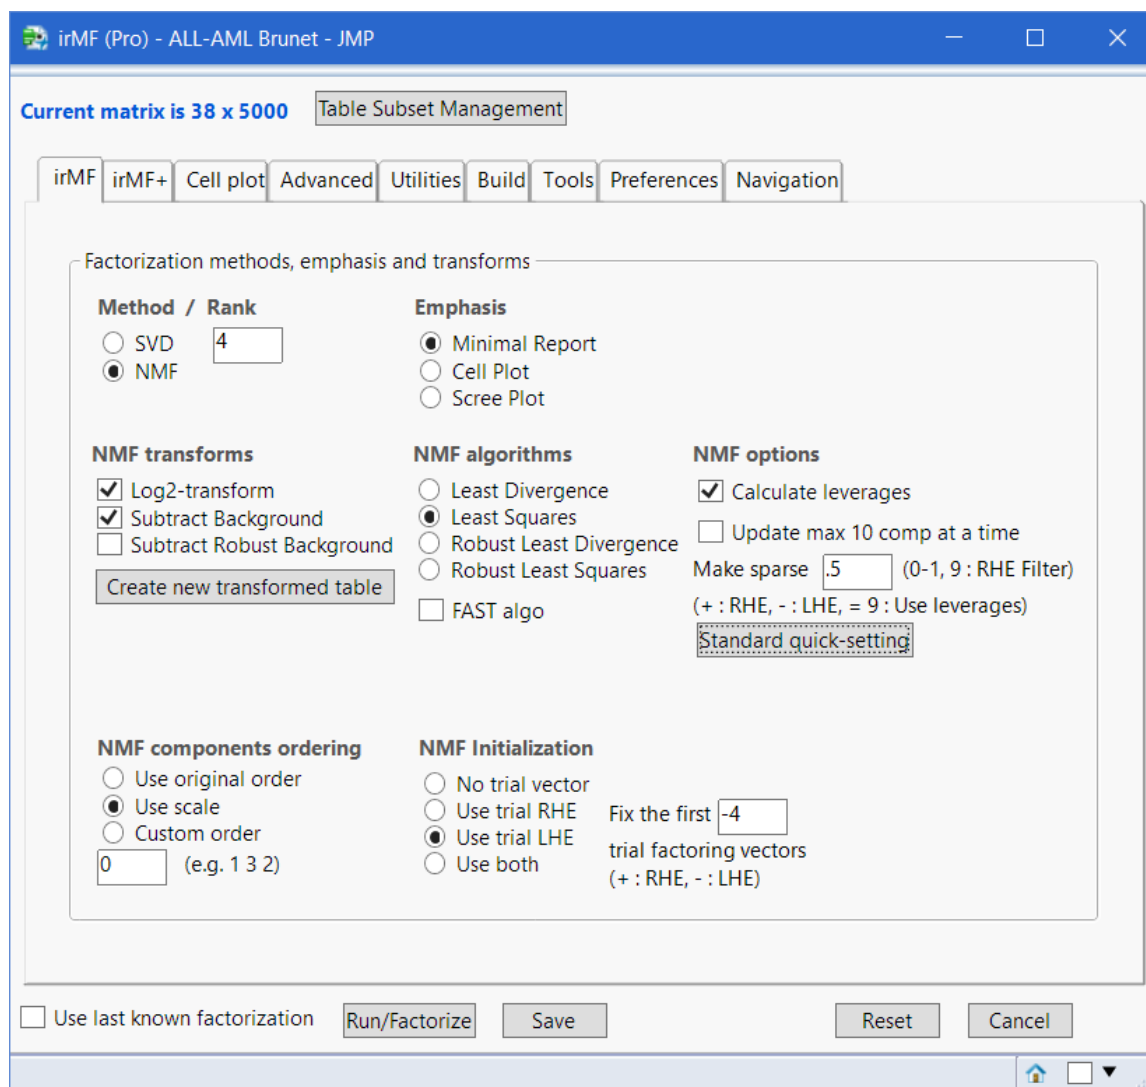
irMF (Pro) - ALL-AML Brunet - JMP

Current matrix is 38 x 5000 Table Subset Management

irMF irMF+ Cell plot Advanced Utilities Build Tools Preferences Navigation

Factorization methods, emphasis and transforms

Method / Rank
SVD
NMF
4

Emphasis
Minimal Report
Cell Plot
Scree Plot

NMF transforms
Log2-transform
Subtract Background
Subtract Robust Background
Create new transformed table

NMF algorithms
Least Divergence
Least Squares
Robust Least Divergence
Robust Least Squares
FAST algo

NMF options
Calculate leverages
Update max 10 comp at a time
Make sparse .5 (0-1, 9 : RHE Filter)
(+ : RHE, - : LHE, = 9 : Use leverages)
Standard quick-setting

NMF components ordering
Use original order
Use scale
Custom order
0 (e.g. 1 3 2)

NMF Initialization
No trial vector
Use trial RHE
Use trial LHE
Use both
Fix the first -4
trial factoring vectors
(+ : RHE, - : LHE)

Use last known factorization Run/Factorize Save Reset Cancel